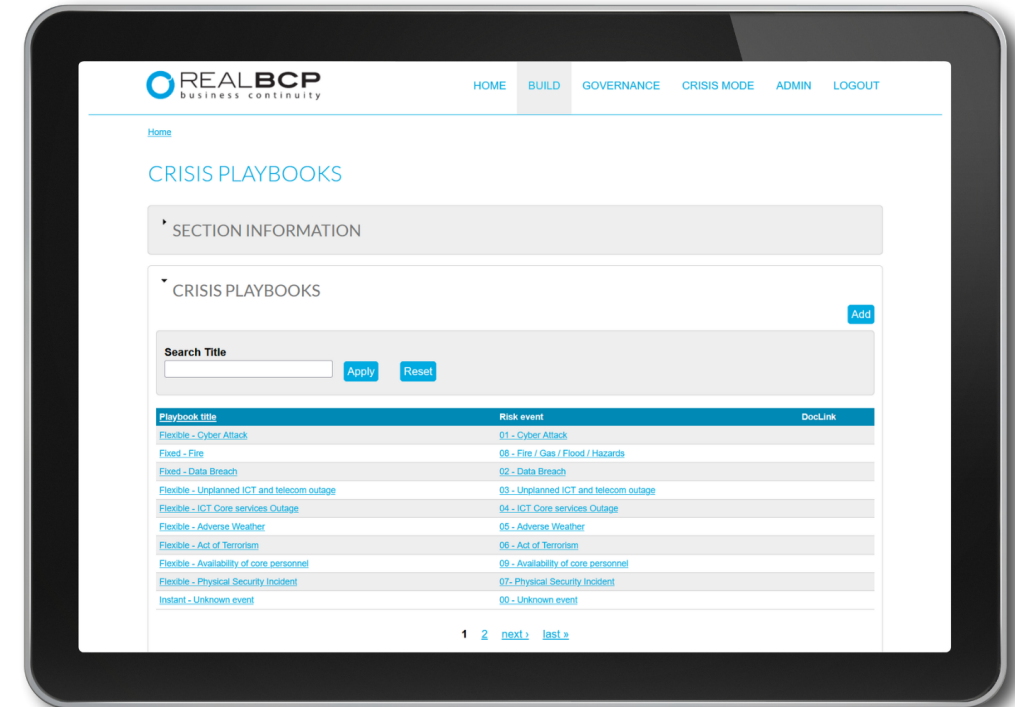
REALBCP
business continuity

HOME BUILD GOVERNANCE CRISIS MODE ADMIN LOGOUT

Home

CRISIS PLAYBOOKS

SECTION INFORMATION

CRISIS PLAYBOOKS

Add

Search Title

Apply Reset

| Playbook title | Risk event | DocLink |
|---|---|---|
| Flexible - Cyber Attack | 01 - Cyber Attack | |
| Fixed - Fire | 08 - Fire / Gas / Flood / Hazards | |
| Fixed - Data Breach | 02 - Data Breach | |
| Flexible - Unplanned ICT and telecom outage | 03 - Unplanned ICT and telecom outage | |
| Flexible - ICT Core services Outage | 04 - ICT Core services Outage | |
| Flexible - Adverse Weather | 05 - Adverse Weather | |
| Flexible - Act of Terrorism | 06 - Act of Terrorism | |
| Flexible - Availability of core personnel | 09 - Availability of core personnel | |
| Flexible - Physical Security Incident | 07- Physical Security Incident | |
| Instant - Unknown event | 00 - Unknown event | |

1 2 next › last »